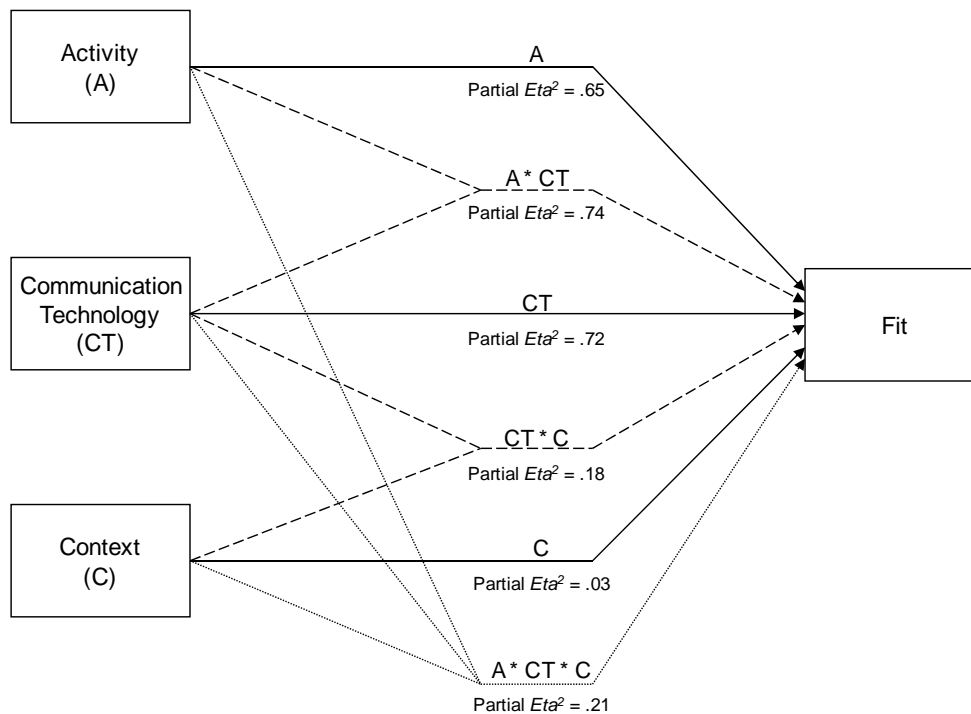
Activity
(A)

Communication
Technology
(CT)

Context
(C)

A
Partial $Eta^2$ = .65

A * CT
Partial $Eta^2$ = .74

CT
Partial $Eta^2$ = .72

CT * C
Partial $Eta^2$ = .18

C
Partial $Eta^2$ = .03

A * CT * C
Partial $Eta^2$ = .21

Fit